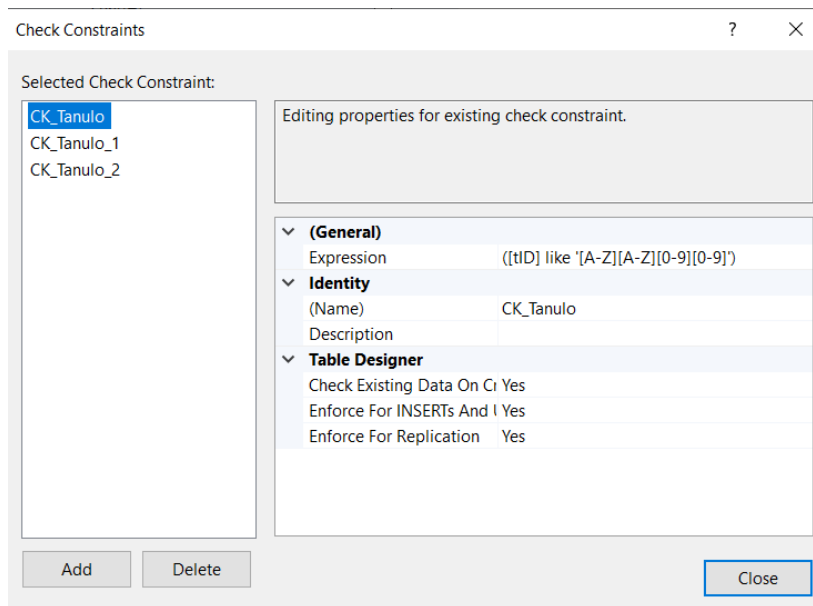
Check Constraints ? ✕

Selected Check Constraint:

CK_Tanulo
CK_Tanulo_1
CK_Tanulo_2

Editing properties for existing check constraint.

| | |
|---|---|
| **(General)** | |
| Expression | ([tID] like '[A-Z][A-Z][0-9][0-9]') |
| **Identity** | |
| (Name) | CK_Tanulo |
| Description | |
| **Table Designer** | |
| Check Existing Data On Cr | Yes |
| Enforce For INSERTs And U | Yes |
| Enforce For Replication | Yes |

Add Delete Close